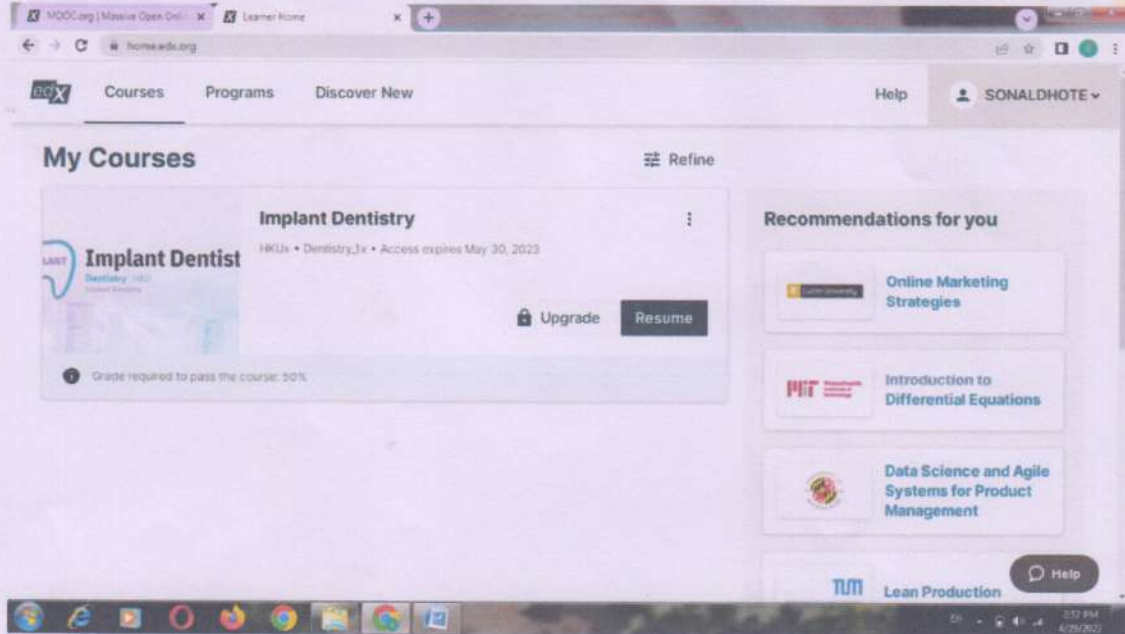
MOOC.org | Massive Open Onli × Learner Home × +

home.edx.org

edX Courses Programs Discover New Help SONALDHOTE

My Courses

Refine

Implant Dentistry

HKUx • Dentistry_1x • Access expires May 30, 2023

Implant Dentist
Dentistry HKU

Upgrade Resume

Grade required to pass the course: 50%

Recommendations for you

Online Marketing Strategies

Introduction to Differential Equations

Data Science and Agile Systems for Product Management

Lean Production

Help

3:12 PM
4/29/2023